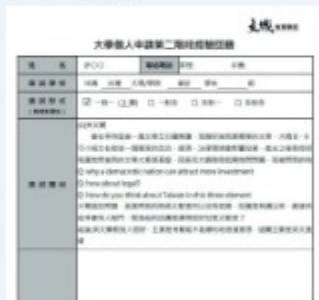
大學個人申請第二階段模擬面試

| 姓名 | 許〇〇 | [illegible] | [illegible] | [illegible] |
|---|---|---|---|---|
| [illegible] | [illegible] | | | |
| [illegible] | ☑ 一對一（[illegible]） ☐ 一對多 ☐ 多對一 ☐ 多對多 | | | |
| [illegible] | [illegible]<br>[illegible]<br>① Why a democratic nation can attract more investment<br>② How about legal?<br>③ How do you think about Taiwan in the three element<br>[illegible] | | | |
| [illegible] | | | | |